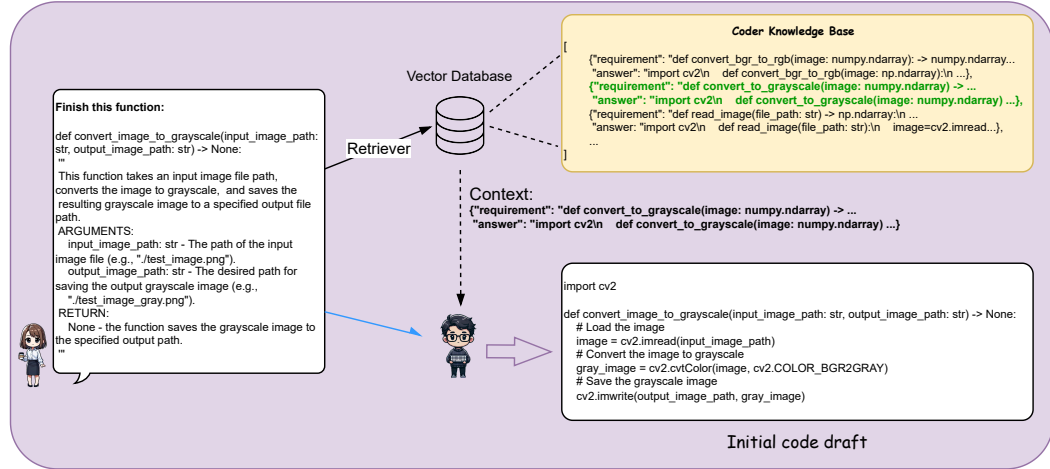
Coder Knowledge Base

[
{"requirement": "def convert_bgr_to_rgb(image: numpy.ndarray): -> numpy.ndarray...
"answer": "import cv2\n def convert_bgr_to_rgb(image: np.ndarray):\n ...},
{"requirement": "def convert_to_grayscale(image: numpy.ndarray) -> ...
"answer": "import cv2\n def convert_to_grayscale(image: numpy.ndarray) ...},
{"requirement": "def read_image(file_path: str) -> np.ndarray:\n ...
"answer": "import cv2\n def read_image(file_path: str):\n image=cv2.imread...},
...
]

Vector Database

Finish this function:

def convert_image_to_grayscale(input_image_path: str, output_image_path: str) -> None:
"""
This function takes an input image file path, converts the image to grayscale, and saves the resulting grayscale image to a specified output file path.
ARGUMENTS:
input_image_path: str - The path of the input image file (e.g., "./test_image.png").
output_image_path: str - The desired path for saving the output grayscale image (e.g., "./test_image_gray.png").
RETURN:
None - the function saves the grayscale image to the specified output path.
"""

Retriever

Context:
{"requirement": "def convert_to_grayscale(image: numpy.ndarray) -> ...
"answer": "import cv2\n def convert_to_grayscale(image: numpy.ndarray) ...}

import cv2

def convert_image_to_grayscale(input_image_path: str, output_image_path: str) -> None:
# Load the image
image = cv2.imread(input_image_path)
# Convert the image to grayscale
gray_image = cv2.cvtColor(image, cv2.COLOR_BGR2GRAY)
# Save the grayscale image
cv2.imwrite(output_image_path, gray_image)

Initial code draft